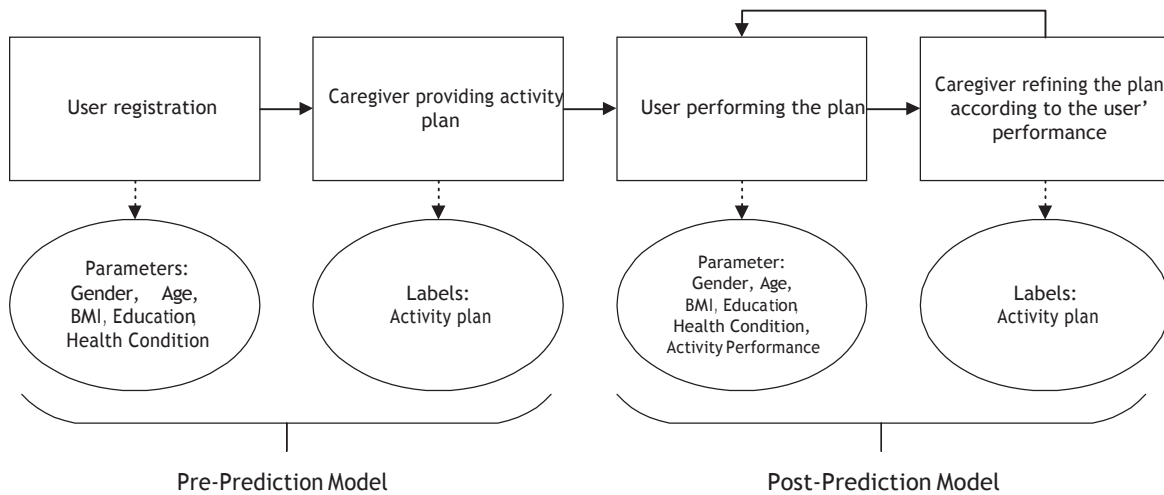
User registration

Caregiver providing activity plan

User performing the plan

Caregiver refining the plan according to the user' performance

Parameters:
Gender, Age, BMI, Education, Health Condition

Labels:
Activity plan

Parameter:
Gender, Age, BMI, Education, Health Condition, Activity Performance

Labels:
Activity plan

Pre-Prediction Model

Post-Prediction Model